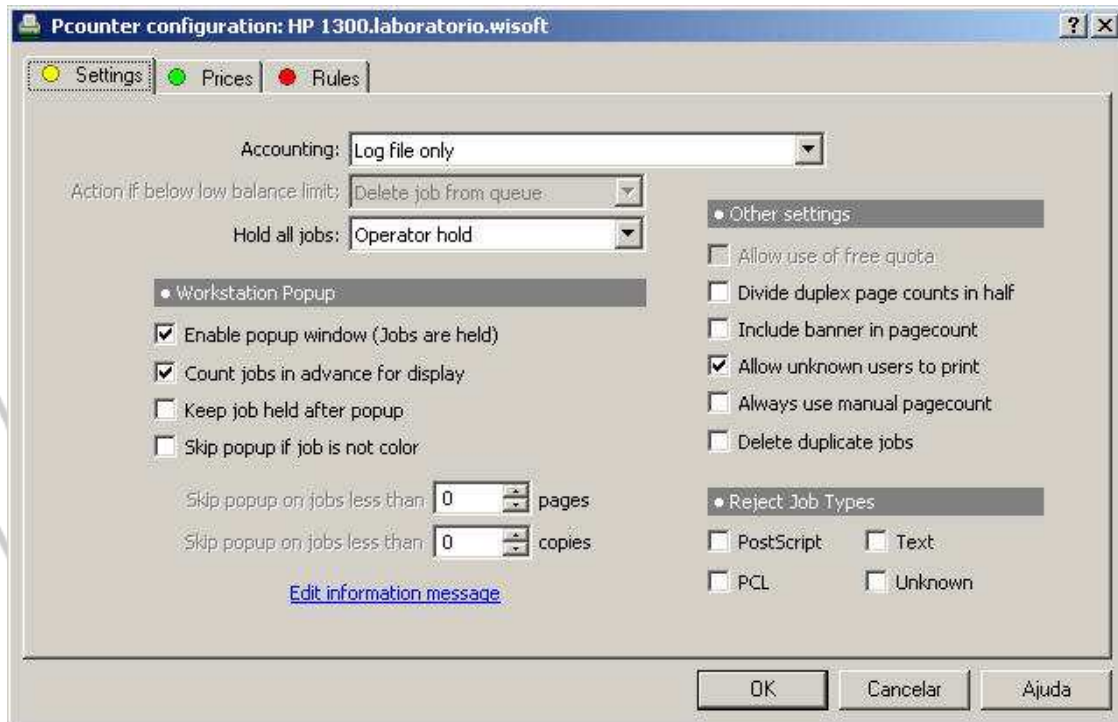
Pcounter configuration: HP 1300.laboratorio.wisoft

?

X

Settings

Prices

Rules

Accounting: Log file only

Action if below low balance limit: Delete job from queue

Hold all jobs: Operator hold

• Workstation Popup

Enable popup window (Jobs are held)

Count jobs in advance for display

Keep job held after popup

Skip popup if job is not color

Skip popup on jobs less than 0 pages

Skip popup on jobs less than 0 copies

Edit information message

• Other settings

Allow use of free quota

Divide duplex page counts in half

Include banner in pagecount

Allow unknown users to print

Always use manual pagecount

Delete duplicate jobs

• Reject Job Types

PostScript

Text

PCL

Unknown

OK

Cancelar

Ajuda